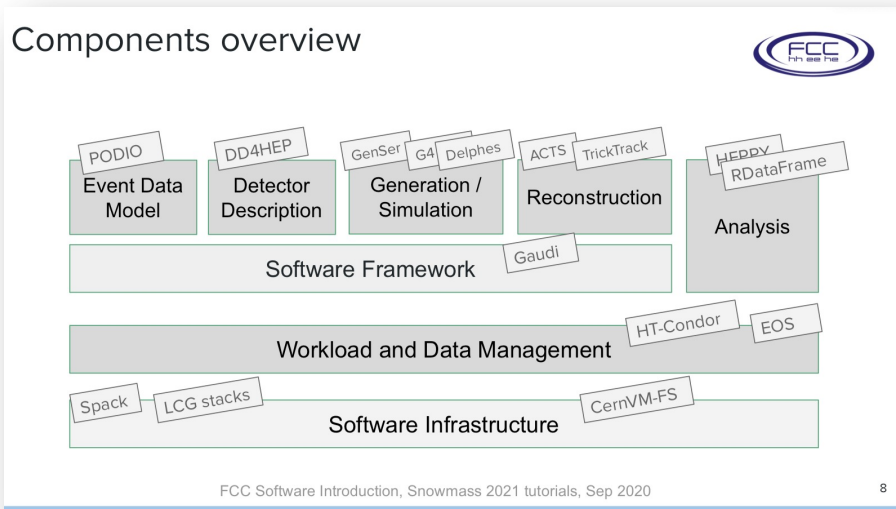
Components overview

FCC
hh ee he

PODIO
Event Data Model

DD4HEP
Detector Description

GenSer G4 Delphes
Generation / Simulation

ACTS TrickTrack
Reconstruction

HEPPY RDataFrame
Analysis

Software Framework
Gaudi

HT-Condor EOS
Workload and Data Management

Spack LCG stacks CernVM-FS
Software Infrastructure

FCC Software Introduction, Snowmass 2021 tutorials, Sep 2020

8